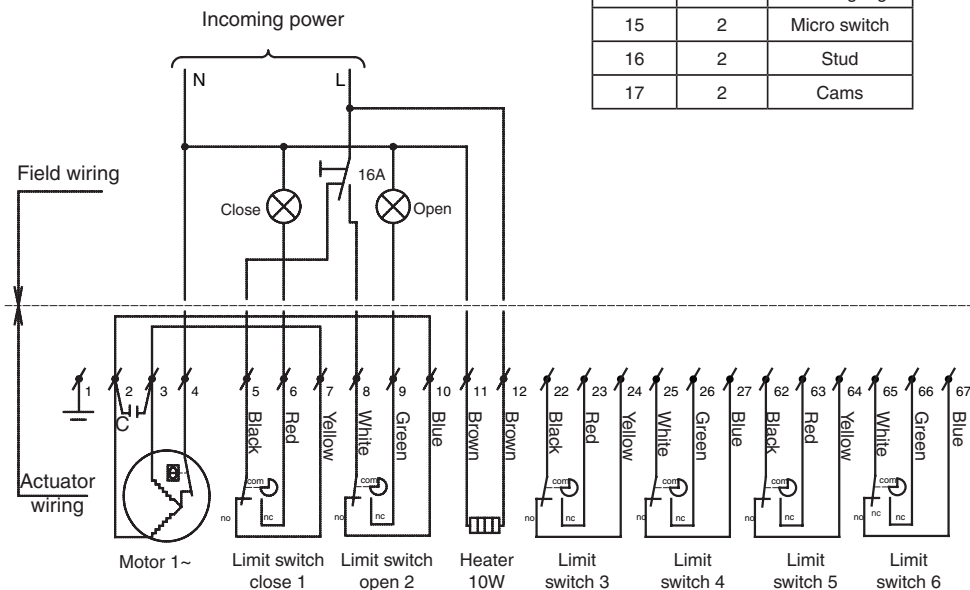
Incoming power

| 15 | 2 | Micro switch |
|---|---|---|
| 16 | 2 | Stud |
| 17 | 2 | Cams |

N L

Field wiring

16A

Close Open

1 2 3 4 5 6 7 8 9 10 11 12 22 23 24 25 26 27 62 63 64 65 66 67

C

Black Red Yellow White Green Blue Brown Brown Black Red Yellow White Green Blue Black Red Yellow White Green Blue

com com com com com com

no nc no nc no nc no nc no nc no nc nc

Actuator wiring

Motor 1~

Limit switch close 1

Limit switch open 2

Heater 10W

Limit switch 3

Limit switch 4

Limit switch 5

Limit switch 6